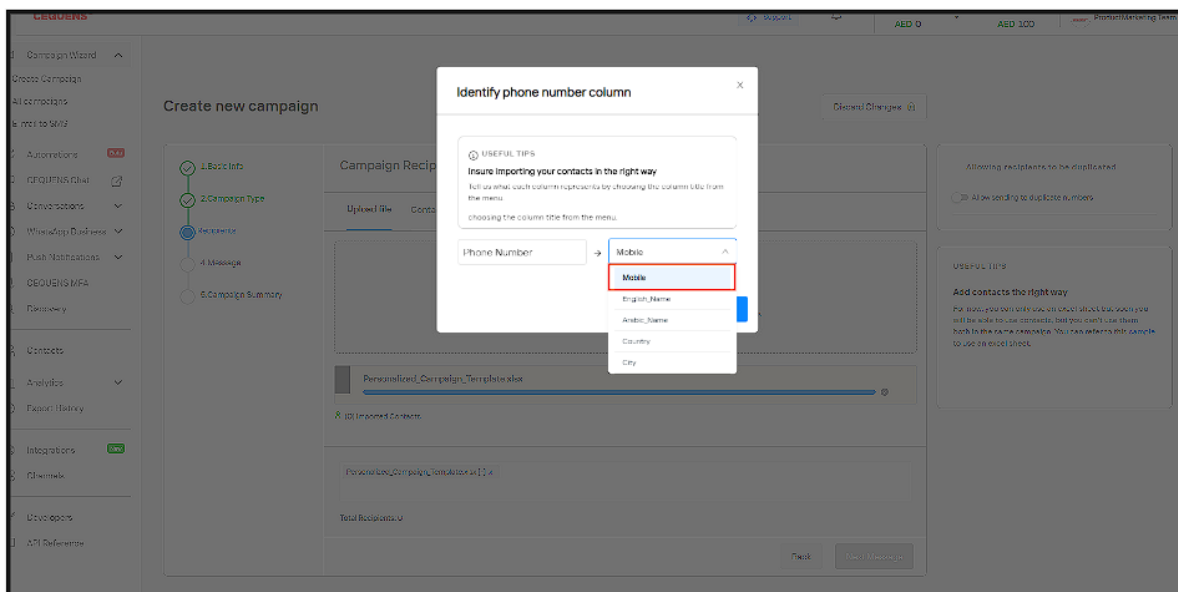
CEQUENS

Support

AED 0

AED 100

Product Marketing Team

Campaign Wizard

Create Campaign

All campaigns

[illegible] to SMS

Automations

CEQUENS Chat

Conversations

WhatsApp Business

Push Notifications

CEQUENS MFA

Discovery

Contacts

Analytics

Export History

Integrations

Channels

Developers

API Reference

Create new campaign

Discard Changes

1.Basic Info

2.Campaign Type

Recipients

4.Message

5.Campaign Summary

Campaign Recip

Upload file

Conta

Personalized_Campaign_Template.xlsx

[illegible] Imported Contacts

Personalized_Campaign_Template.xlsx

Total Recipients: 0

Back

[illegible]

Allowing recipients to be duplicated

Allow sending to duplicate numbers

USEFUL TIPS

Add contacts the right way

For now, you can only use an excel sheet but soon you will be able to use contacts, but you can't use them back in the same campaign. You can refer to this sample to use an excel sheet.

Identify phone number column

×

USEFUL TIPS

Insure importing your contacts in the right way

Tell us what each column represents by choosing the column title from the menu.

choosing the column title from the menu.

Phone Number

→

Mobile

Mobile

English_Name

Arabic_Name

Country

City